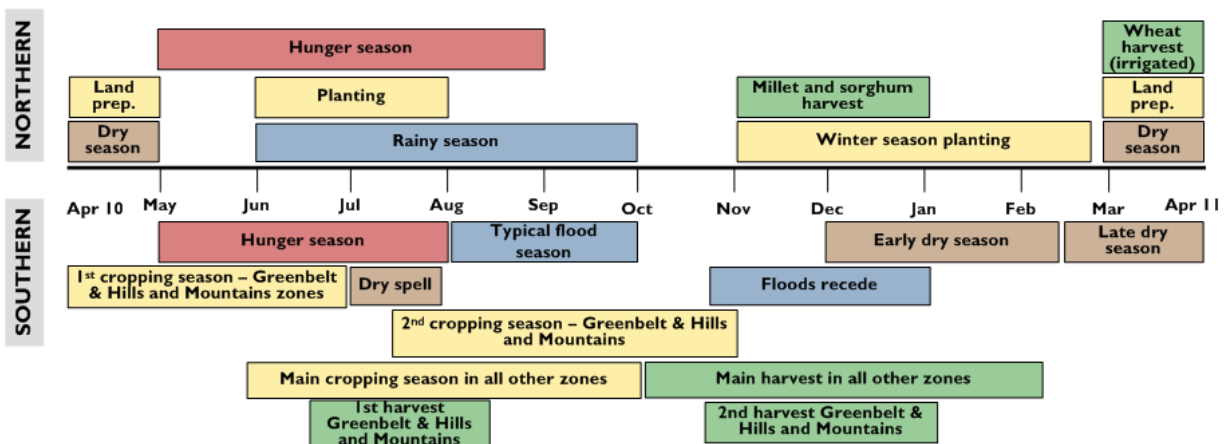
NORTHERN

Hunger season

Wheat harvest (irrigated)

Land prep.

Planting

Millet and sorghum harvest

Land prep.

Dry season

Rainy season

Winter season planting

Dry season

Apr 10 May Jun Jul Aug Sep Oct Nov Dec Jan Feb Mar Apr 11

SOUTHERN

Hunger season

Typical flood season

Early dry season

Late dry season

1st cropping season – Greenbelt & Hills and Mountains zones

Dry spell

Floods recede

2nd cropping season – Greenbelt & Hills and Mountains

Main cropping season in all other zones

Main harvest in all other zones

1st harvest Greenbelt & Hills and Mountains

2nd harvest Greenbelt & Hills and Mountains